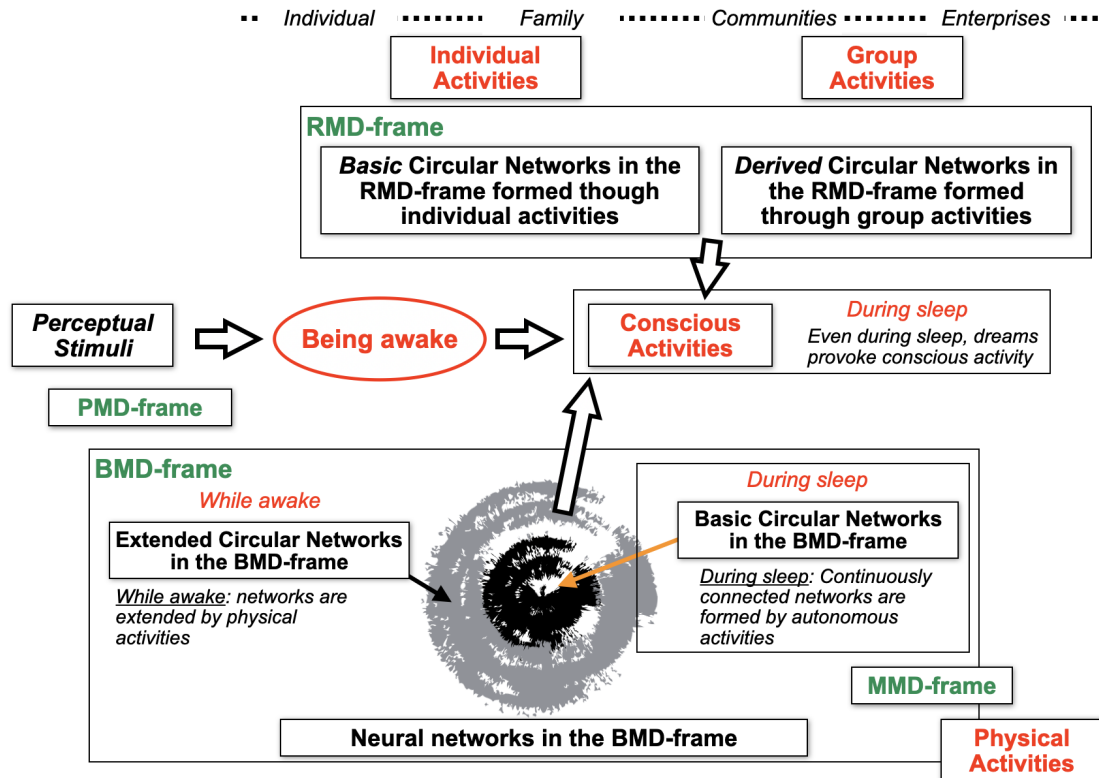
Individual Family Communities Enterprises

Individual Activities

Group Activities

RMD-frame

*Basic* Circular Networks in the RMD-frame formed though individual activities

*Derived* Circular Networks in the RMD-frame formed through group activities

Perceptual Stimuli

Being awake

Conscious Activities

During sleep

Even during sleep, dreams provoke conscious activity

PMD-frame

BMD-frame

While awake

Extended Circular Networks in the BMD-frame

While awake: networks are extended by physical activities

During sleep

Basic Circular Networks in the BMD-frame

During sleep: Continuously connected networks are formed by autonomous activities

MMD-frame

Neural networks in the BMD-frame

Physical Activities